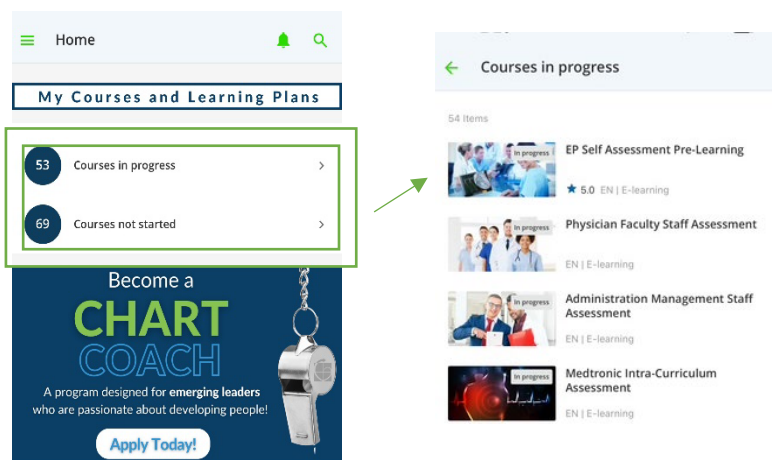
Home

My Courses and Learning Plans

53 Courses in progress >

69 Courses not started >

Become a
CHART
COACH
A program designed for emerging leaders who are passionate about developing people!

Apply Today!

Courses in progress

54 Items

In progress
EP Self Assessment Pre-Learning
5.0 EN | E-learning

In progress
Physician Faculty Staff Assessment
EN | E-learning

In progress
Administration Management Staff Assessment
EN | E-learning

In progress
Medtronic Intra-Curriculum Assessment
EN | E-learning